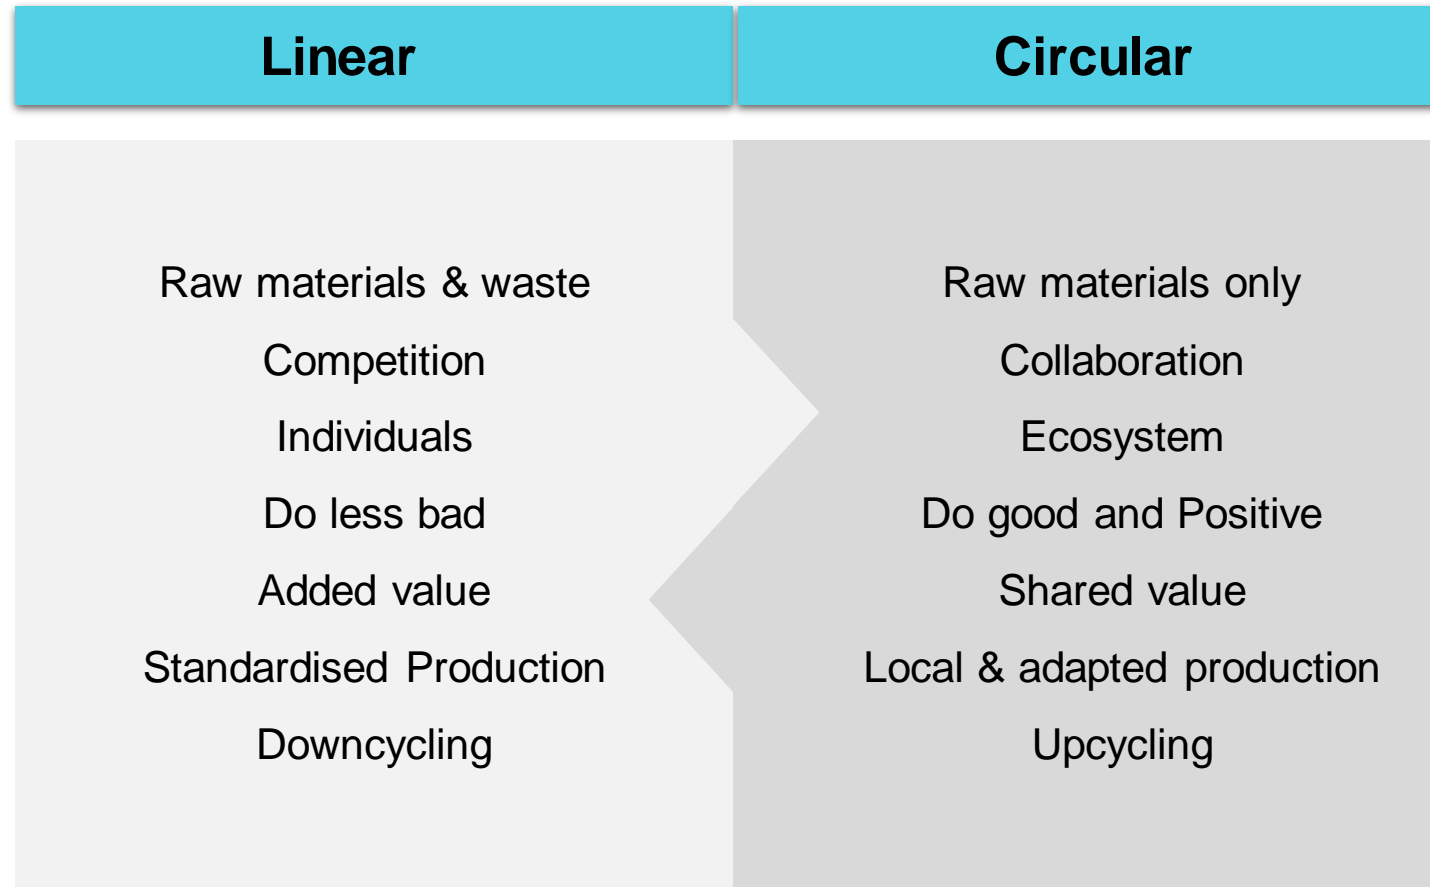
| Linear | Circular |
|---|---|
| Raw materials & waste | Raw materials only |
| Competition | Collaboration |
| Individuals | Ecosystem |
| Do less bad | Do good and Positive |
| Added value | Shared value |
| Standardised Production | Local & adapted production |
| Downcycling | Upcycling |